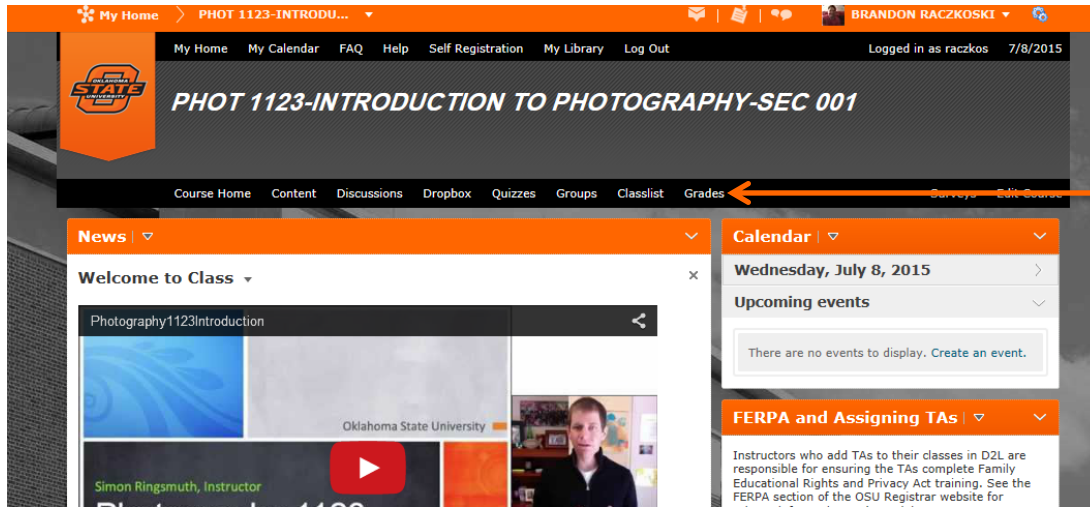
My Home PHOT 1123-INTRODU... BRANDON RACZKOSKI

My Home My Calendar FAQ Help Self Registration My Library Log Out Logged in as raczkos 7/8/2015

OKLAHOMA STATE UNIVERSITY

PHOT 1123-INTRODUCTION TO PHOTOGRAPHY-SEC 001

Course Home Content Discussions Dropbox Quizzes Groups Classlist Grades Surveys Edit Course

News

Welcome to Class

Photography1123Introduction

Oklahoma State University

Simon Ringsmuth, Instructor

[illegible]

Calendar

Wednesday, July 8, 2015

Upcoming events

There are no events to display. Create an event.

FERPA and Assigning TAs

Instructors who add TAs to their classes in D2L are responsible for ensuring the TAs complete Family Educational Rights and Privacy Act training. See the FERPA section of the OSU Registrar website for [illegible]